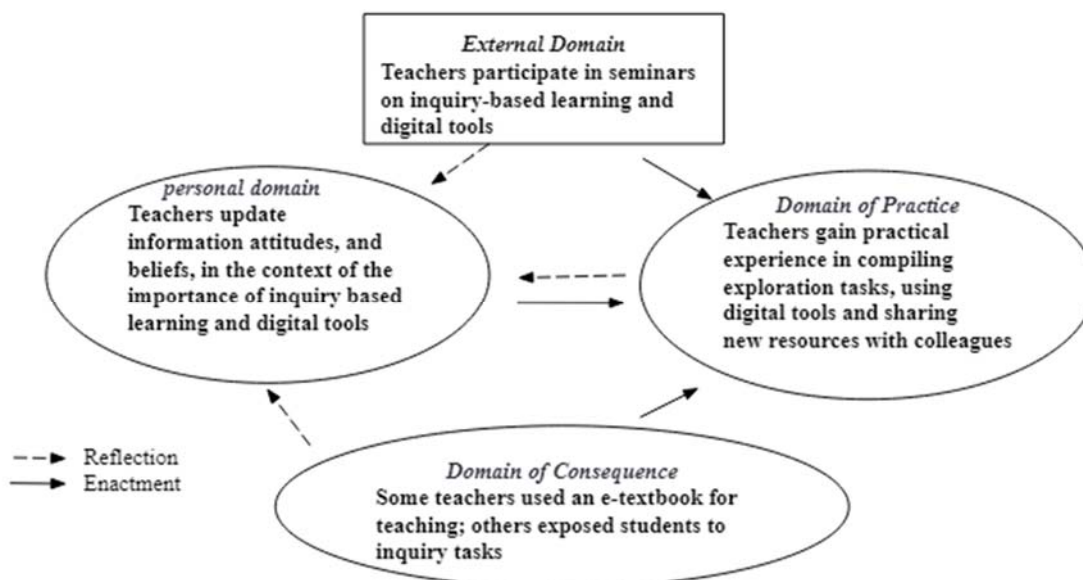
External Domain
Teachers participate in seminars on inquiry-based learning and digital tools

personal domain
Teachers update information attitudes, and beliefs, in the context of the importance of inquiry based learning and digital tools

Domain of Practice
Teachers gain practical experience in compiling exploration tasks, using digital tools and sharing new resources with colleagues

Reflection
Enactment

Domain of Consequence
Some teachers used an e-textbook for teaching; others exposed students to inquiry tasks